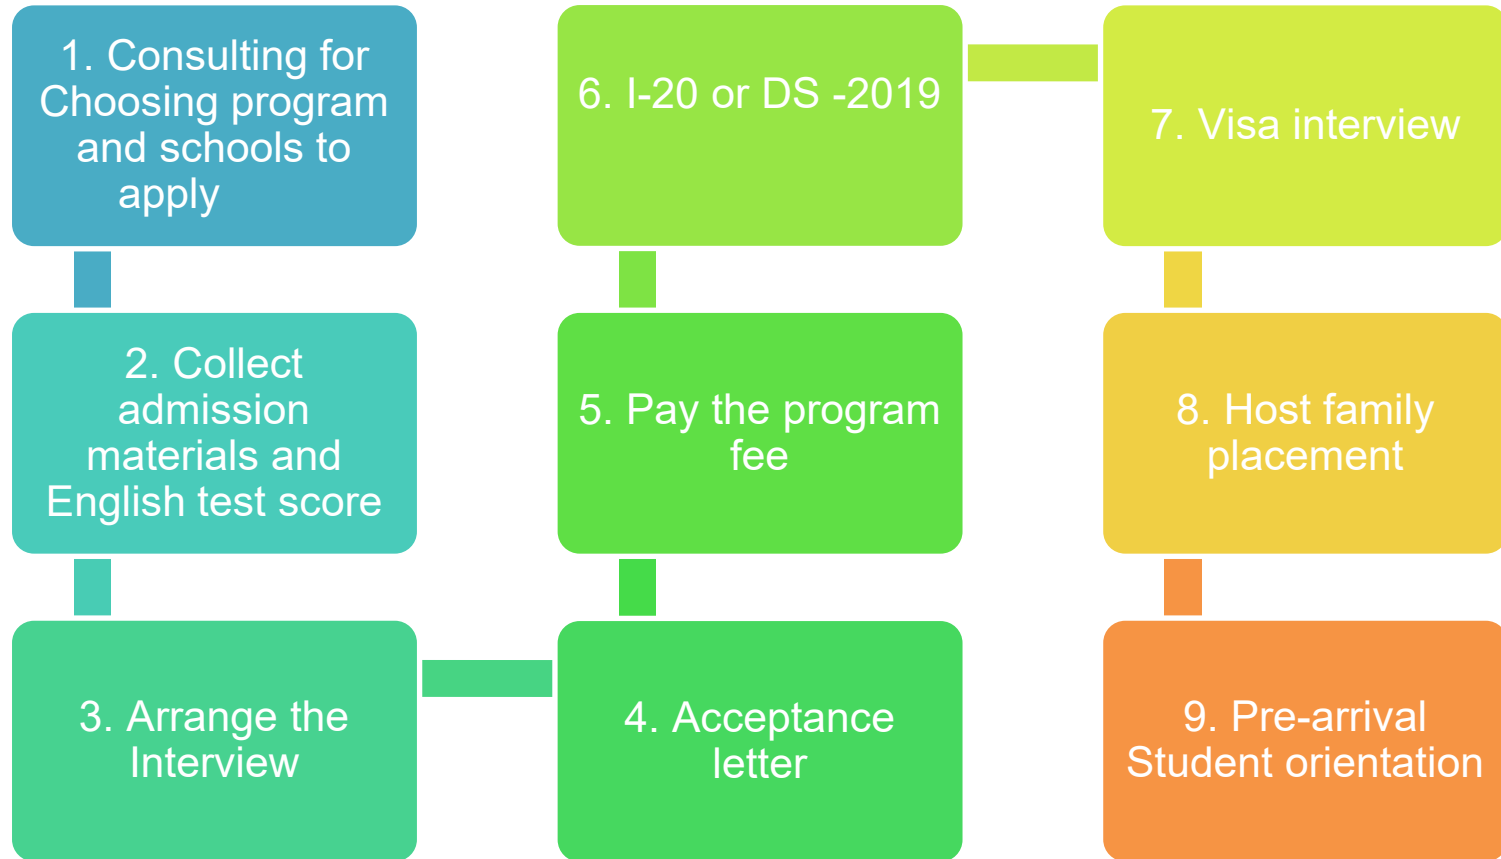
1. Consulting for Choosing program and schools to apply

2. Collect admission materials and English test score

3. Arrange the Interview

4. Acceptance letter

5. Pay the program fee

6. I-20 or DS -2019

7. Visa interview

8. Host family placement

9. Pre-arrival Student orientation